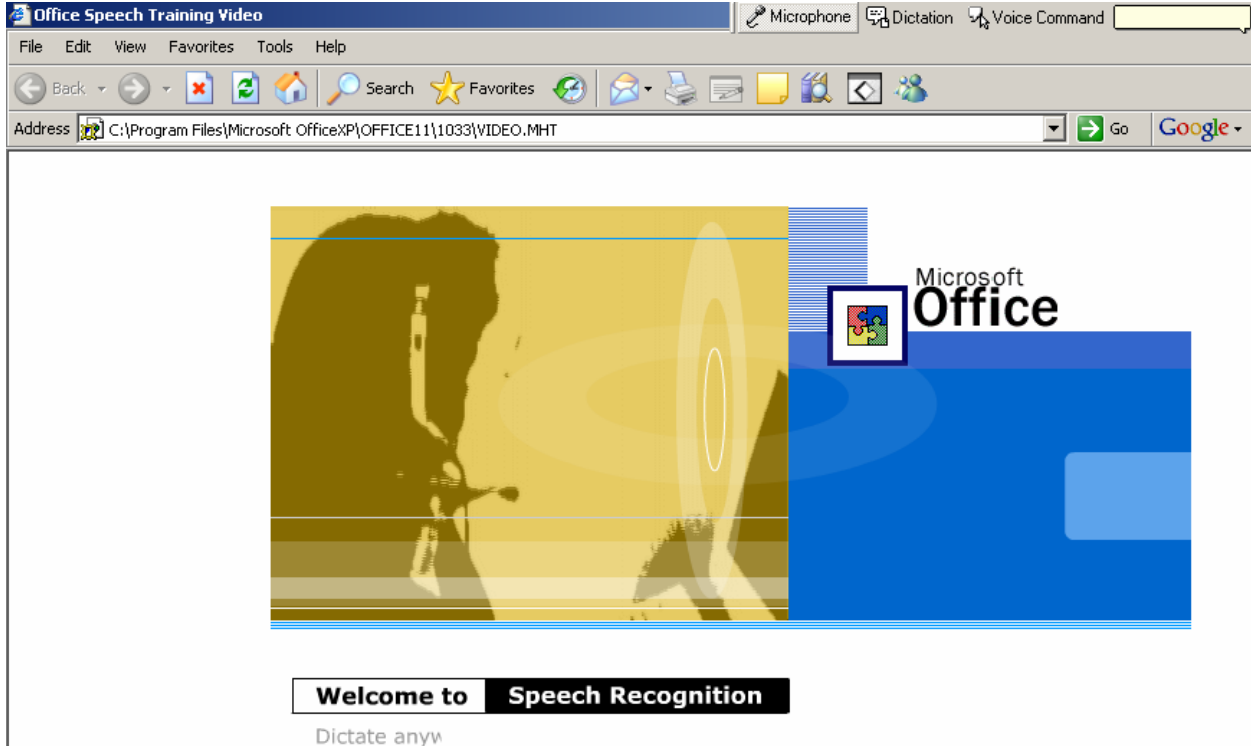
Office Speech Training Video

Microphone Dictation Voice Command

File Edit View Favorites Tools Help

Back Search Favorites

Address C:\Program Files\Microsoft OfficeXP\OFFICE11\1033\VIDEO.MHT Go Google

Microsoft Office

Welcome to Speech Recognition

Dictate anyw